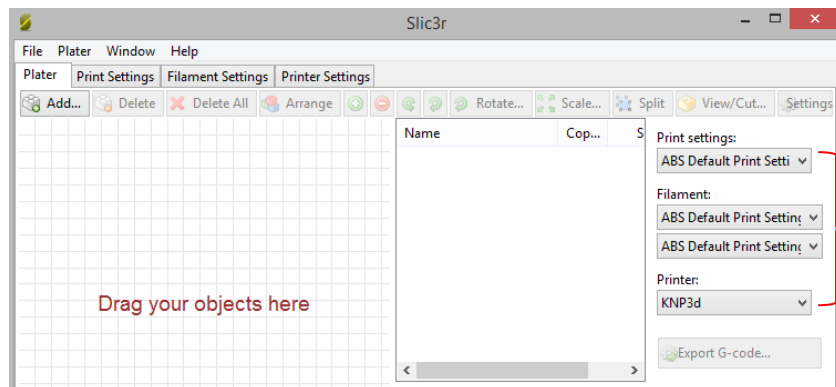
Slic3r

File Plater Window Help

Plater | Print Settings | Filament Settings | Printer Settings

Add... Delete Delete All Arrange Rotate... Scale... Split View/Cut... Settings

Name | Cop... | S

Print settings:
ABS Default Print Setti

Filament:
ABS Default Print Settin
ABS Default Print Settin

Printer:
KNP3d

Drag your objects here

Export G-code...